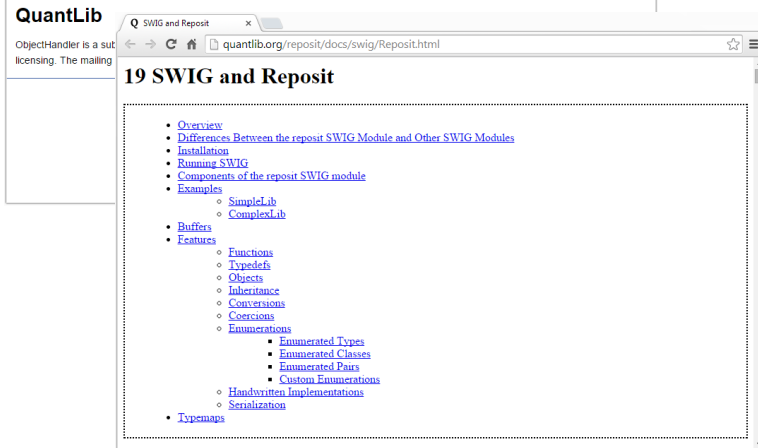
QuantLib

ObjectHandler is a sub
licensing. The mailing

SWIG and Reposit ×

quantlib.org/reposit/docs/swig/Reposit.html

19 SWIG and Reposit

- Overview
- Differences Between the reposit SWIG Module and Other SWIG Modules
- Installation
- Running SWIG
- Components of the reposit SWIG module
- Examples
  - SimpleLib
  - ComplexLib
- Buffers
- Features
  - Functions
  - Typedefs
  - Objects
  - Inheritance
  - Conversions
  - Coercions
  - Enumerations
    - Enumerated Types
    - Enumerated Classes
    - Enumerated Pairs
    - Custom Enumerations
  - Handwritten Implementations
  - Serialization
- Typemaps